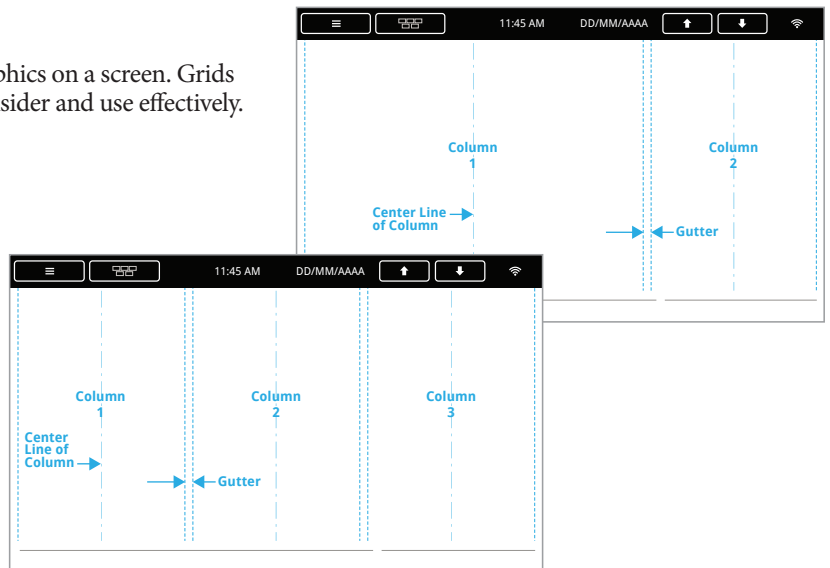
phics on a screen. Grids
sider and use effectively.

11:45 AM DD/MM/AAAA

Column 1

Column 2

Center Line of Column

Gutter

11:45 AM DD/MM/AAAA

Column 1

Column 2

Column 3

Center Line of Column

Gutter